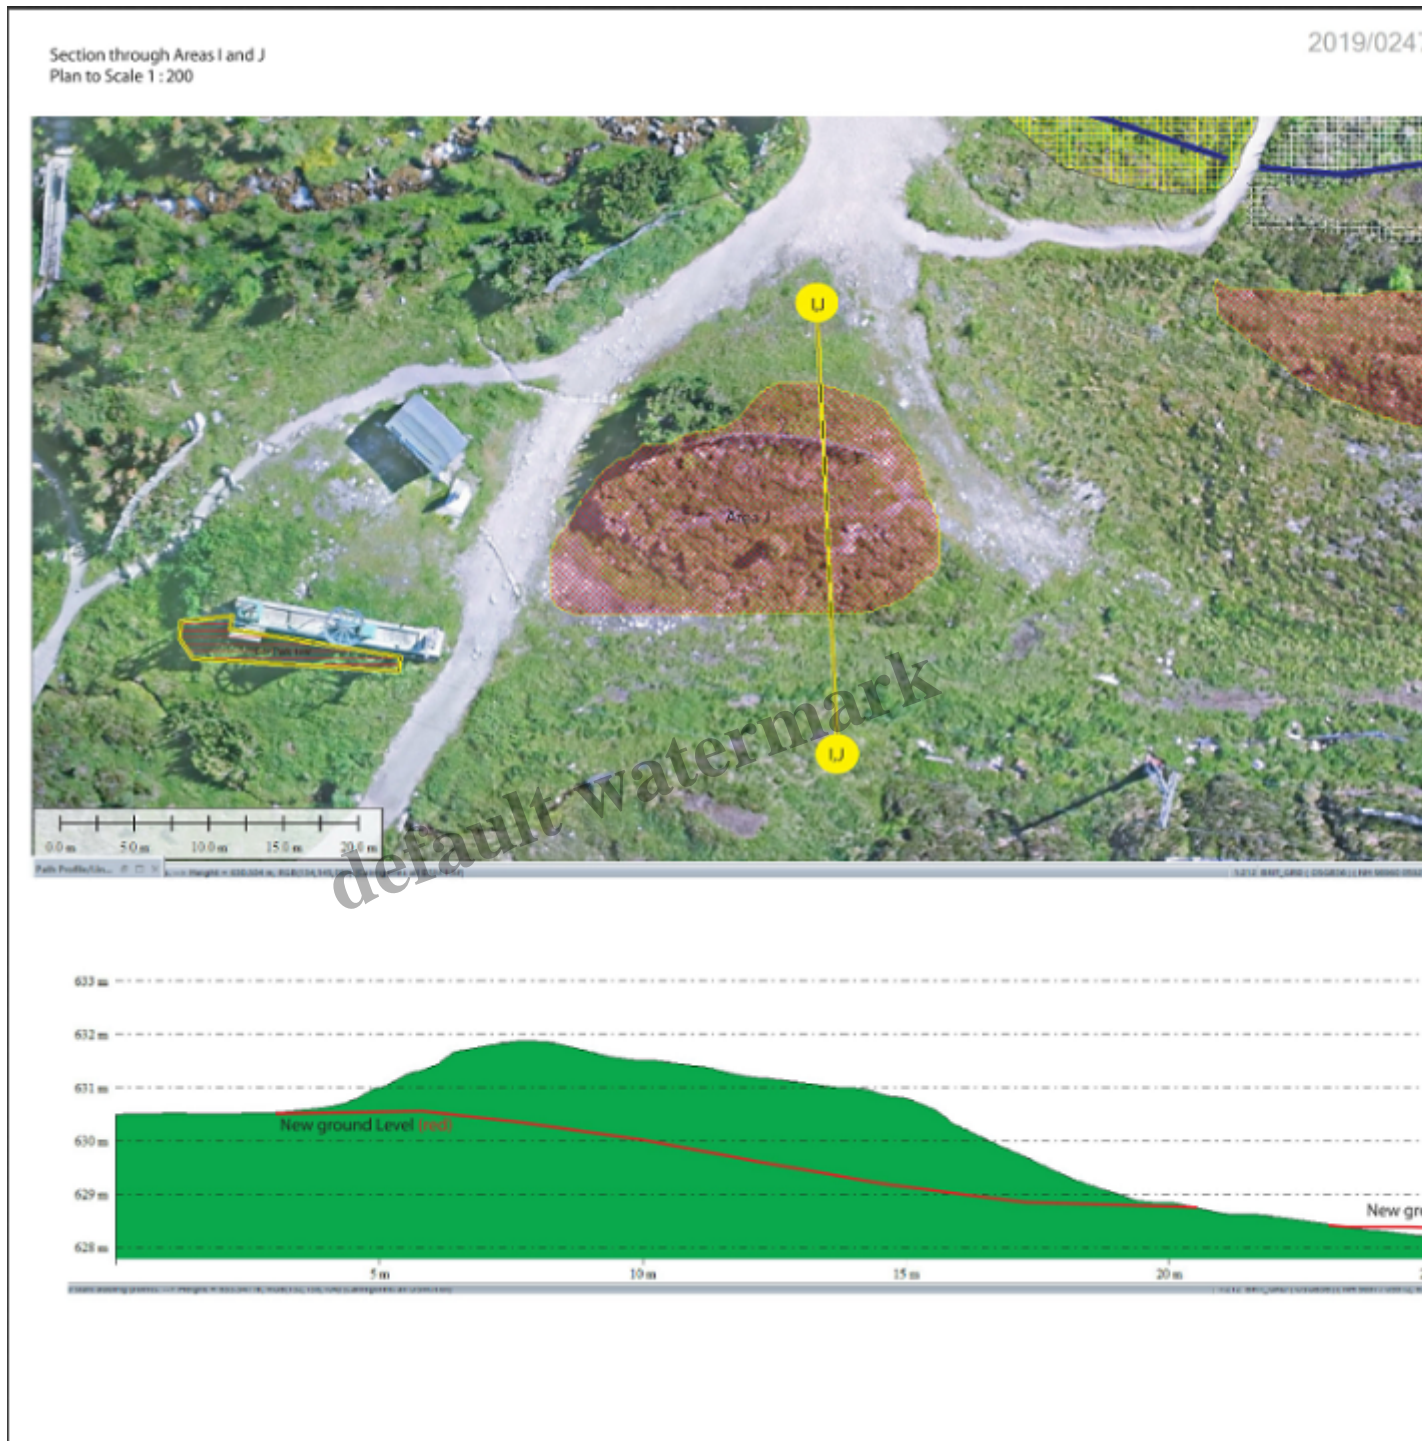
Section through Areas I and J
Plan to Scale 1 : 200

2019/024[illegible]

IJ

Area J

IJ

default watermark

0.0 m 5.0 m 10.0 m 15.0 m 20.0 m

633 m
632 m
631 m
630 m
629 m
628 m

New ground Level (red)

New gr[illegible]

5 m 10 m 15 m 20 m